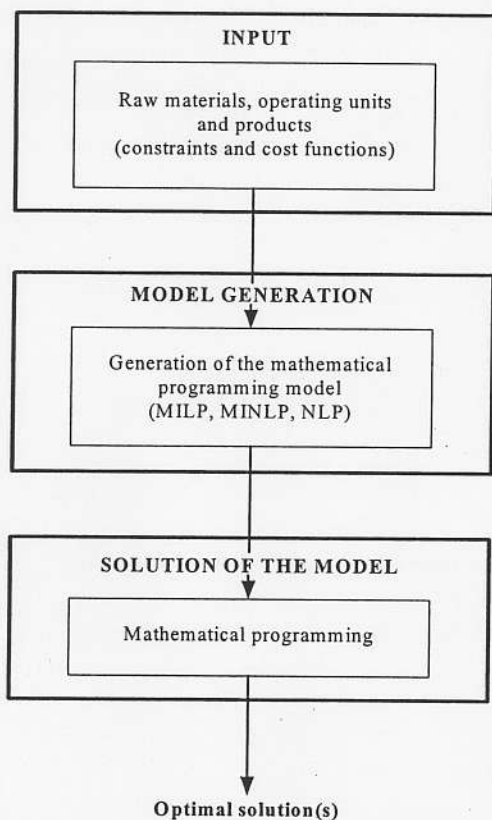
INPUT

Raw materials, operating units and products (constraints and cost functions)

MODEL GENERATION

Generation of the mathematical programming model (MILP, MINLP, NLP)

SOLUTION OF THE MODEL

Mathematical programming

Optimal solution(s)